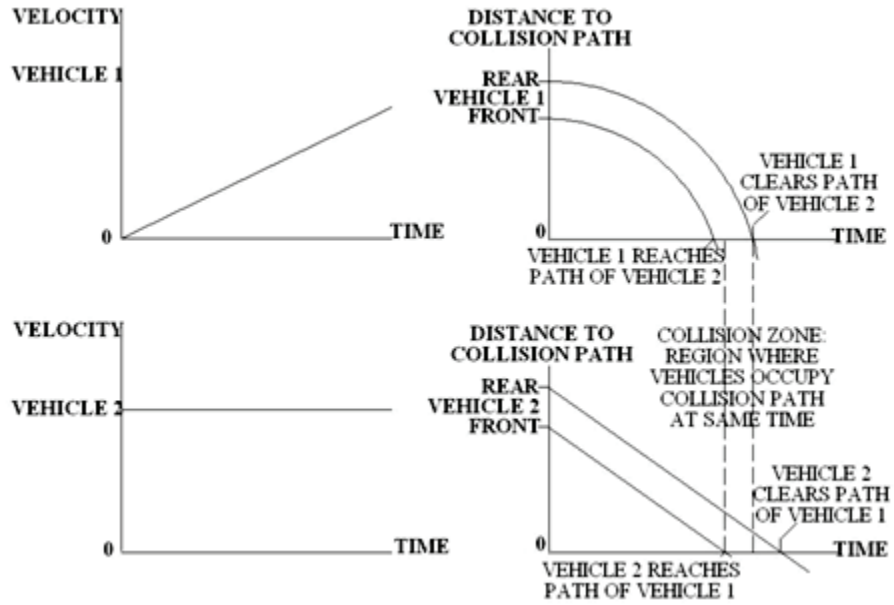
VELOCITY

VEHICLE 1

0

TIME

DISTANCE TO COLLISION PATH

REAR

VEHICLE 1

FRONT

VEHICLE 1 CLEARS PATH OF VEHICLE 2

0

TIME

VEHICLE 1 REACHES PATH OF VEHICLE 2

VELOCITY

VEHICLE 2

0

TIME

DISTANCE TO COLLISION PATH

COLLISION ZONE: REGION WHERE VEHICLES OCCUPY COLLISION PATH AT SAME TIME

REAR

VEHICLE 2

FRONT

VEHICLE 2 CLEARS PATH OF VEHICLE 1

0

TIME

VEHICLE 2 REACHES PATH OF VEHICLE 1